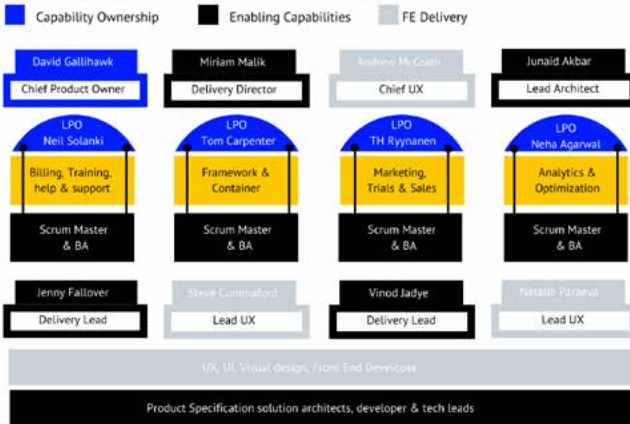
Capability Ownership
Enabling Capabilities
FE Delivery

David Gallihawk
Chief Product Owner

Miriam Malik
Delivery Director

Andrew McGrath
Chief UX

Junaid Akbar
Lead Architect

LPO
Neil Solanki
Billing, Training, help & support
Scrum Master & BA

LPO
Tom Carpenter
Framework & Container
Scrum Master & BA

LPO
TH Ryynanen
Marketing, Trials & Sales
Scrum Master & BA

LPO
Neha Agarwal
Analytics & Optimization
Scrum Master & BA

Jenny Fallover
Delivery Lead

Steve Cummaford
Lead UX

Vinod Jadye
Delivery Lead

Natalie Paraeva
Lead UX

UX, UI, Visual design, Front End Developer

Product Specification solution architects, developer & tech leads